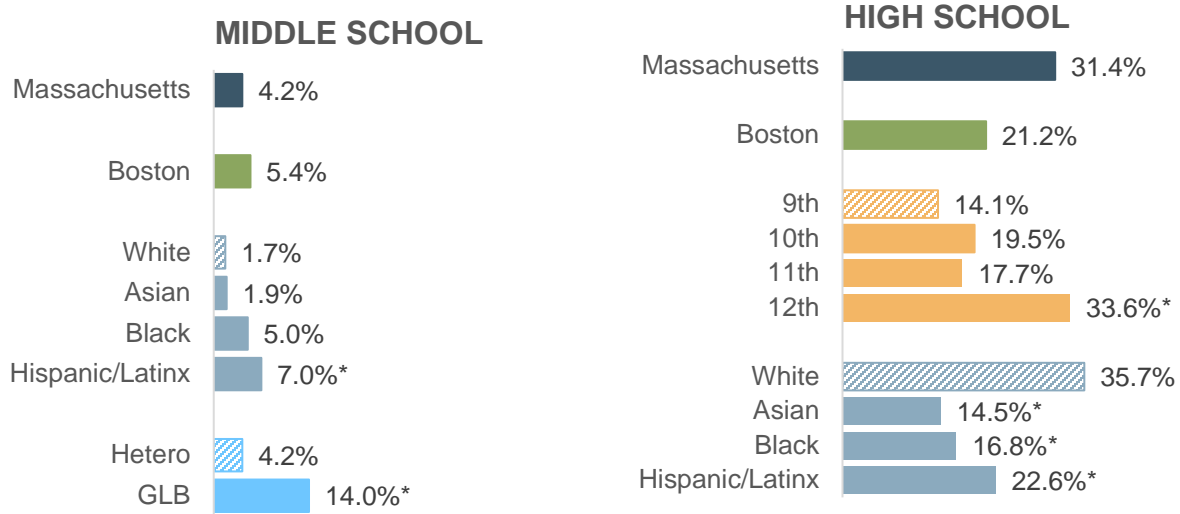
MIDDLE SCHOOL

Massachusetts 4.2%
Boston 5.4%
White 1.7%
Asian 1.9%
Black 5.0%
Hispanic/Latinx 7.0%*
Hetero 4.2%
GLB 14.0%*

HIGH SCHOOL

Massachusetts 31.4%
Boston 21.2%
9th 14.1%
10th 19.5%
11th 17.7%
12th 33.6%*
White 35.7%
Asian 14.5%*
Black 16.8%*
Hispanic/Latinx 22.6%*